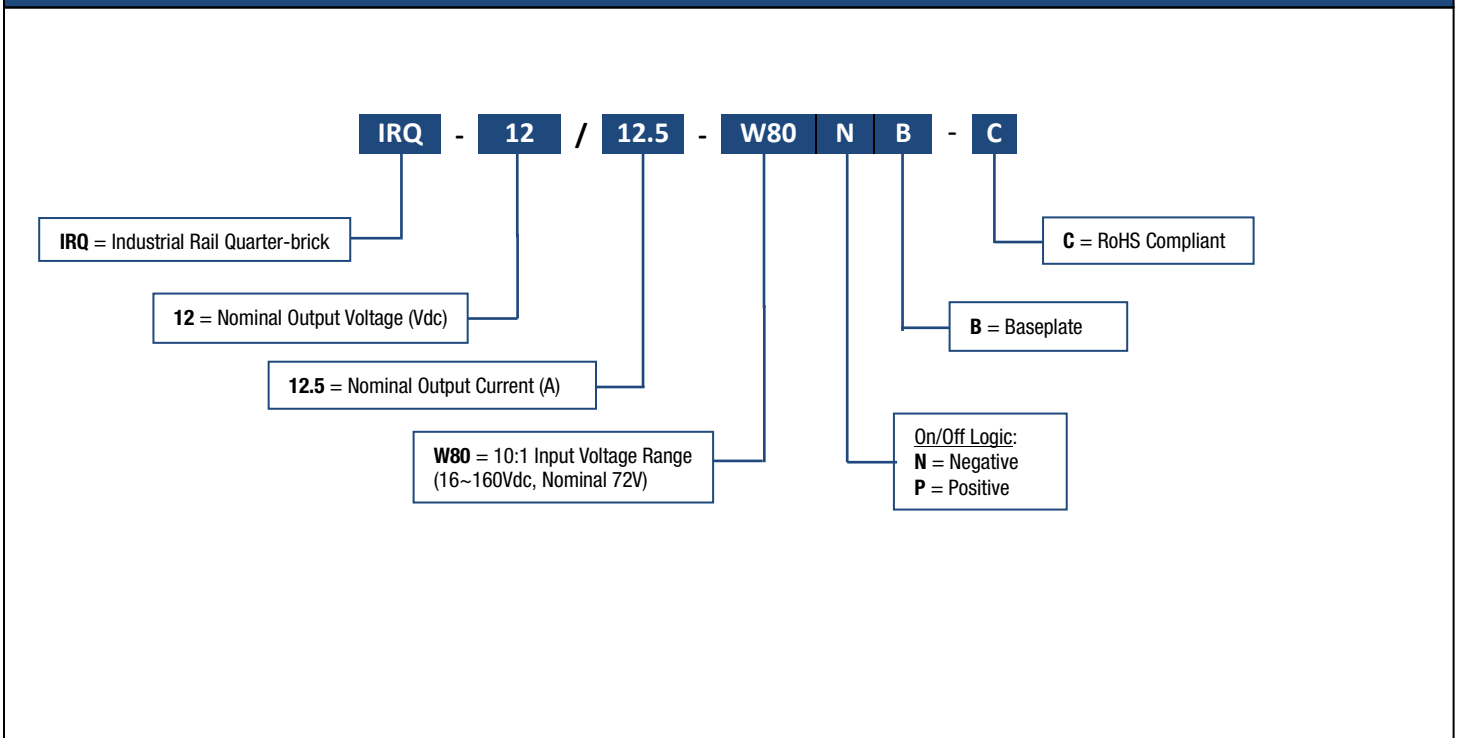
IRQ - 12 / 12.5 - W80 N B - C

IRQ = Industrial Rail Quarter-brick

12 = Nominal Output Voltage (Vdc)

12.5 = Nominal Output Current (A)

W80 = 10:1 Input Voltage Range (16~160Vdc, Nominal 72V)

C = RoHS Compliant

B = Baseplate

On/Off Logic:
N = Negative
P = Positive